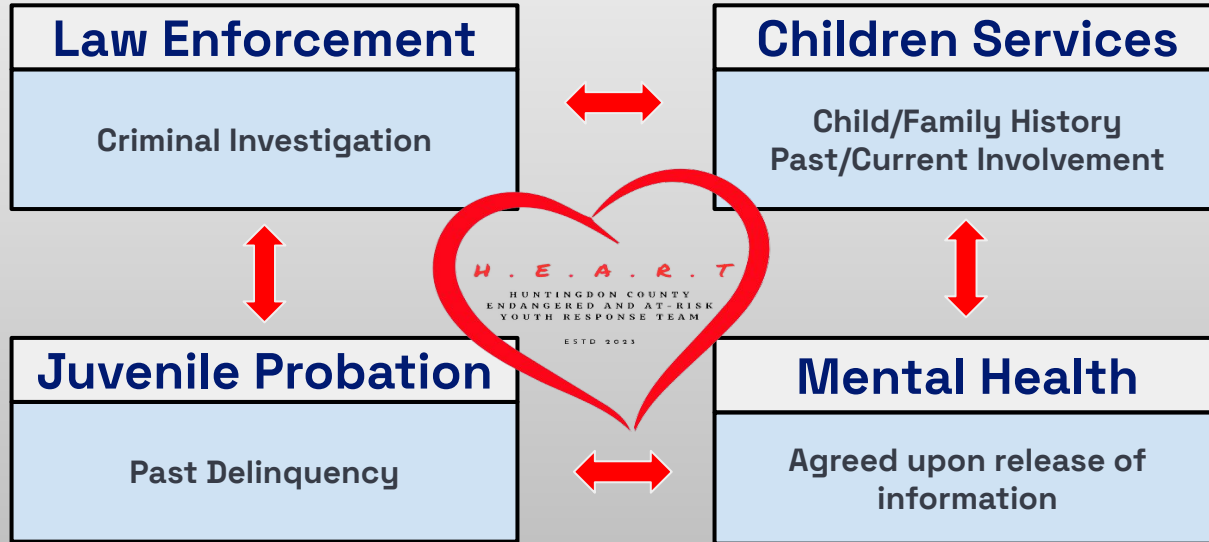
Law Enforcement

Criminal Investigation

Children Services

Child/Family History
Past/Current Involvement

H . E . A . R . T

HUNTINGDON COUNTY
ENDANGERED AND AT-RISK
YOUTH RESPONSE TEAM

ESTD 2023

Juvenile Probation

Past Delinquency

Mental Health

Agreed upon release of information